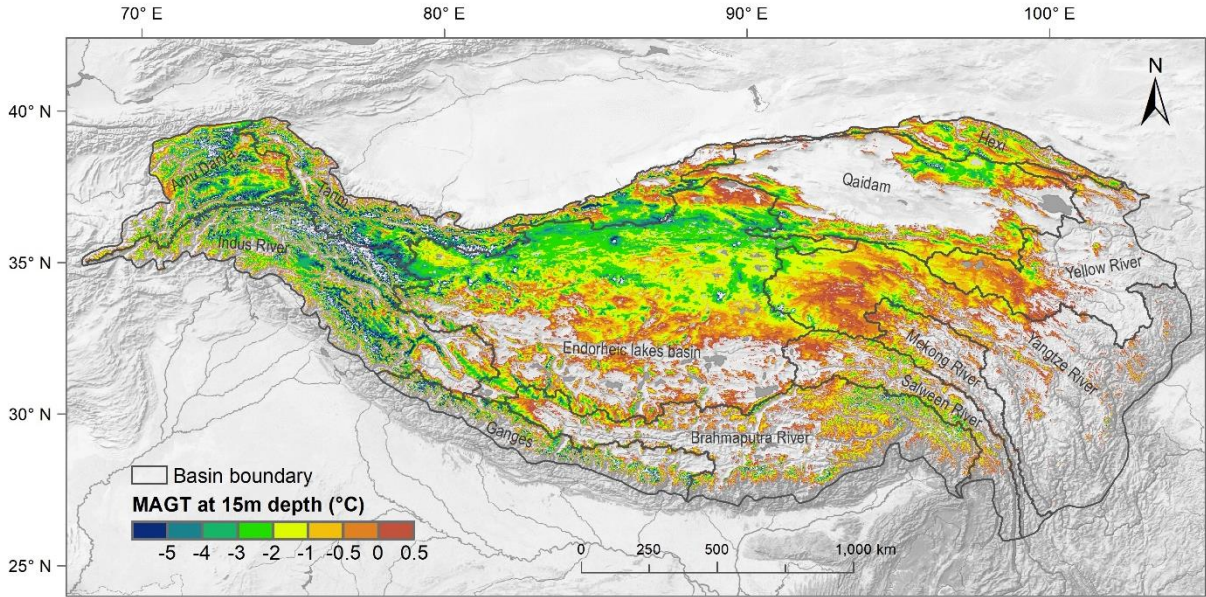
70° E
80° E
90° E
100° E
40° N
35° N
30° N
25° N
N
Amu Darya
Tarim
Indus River
Hexi
Qaidam
Yellow River
Endorheic lakes basin
Mekong River
Yangtze River
Salween River
Ganges
Brahmaputra River
Basin boundary
MAGT at 15m depth (°C)
-5 -4 -3 -2 -1 -0.5 0 0.5
0 250 500 1,000 km